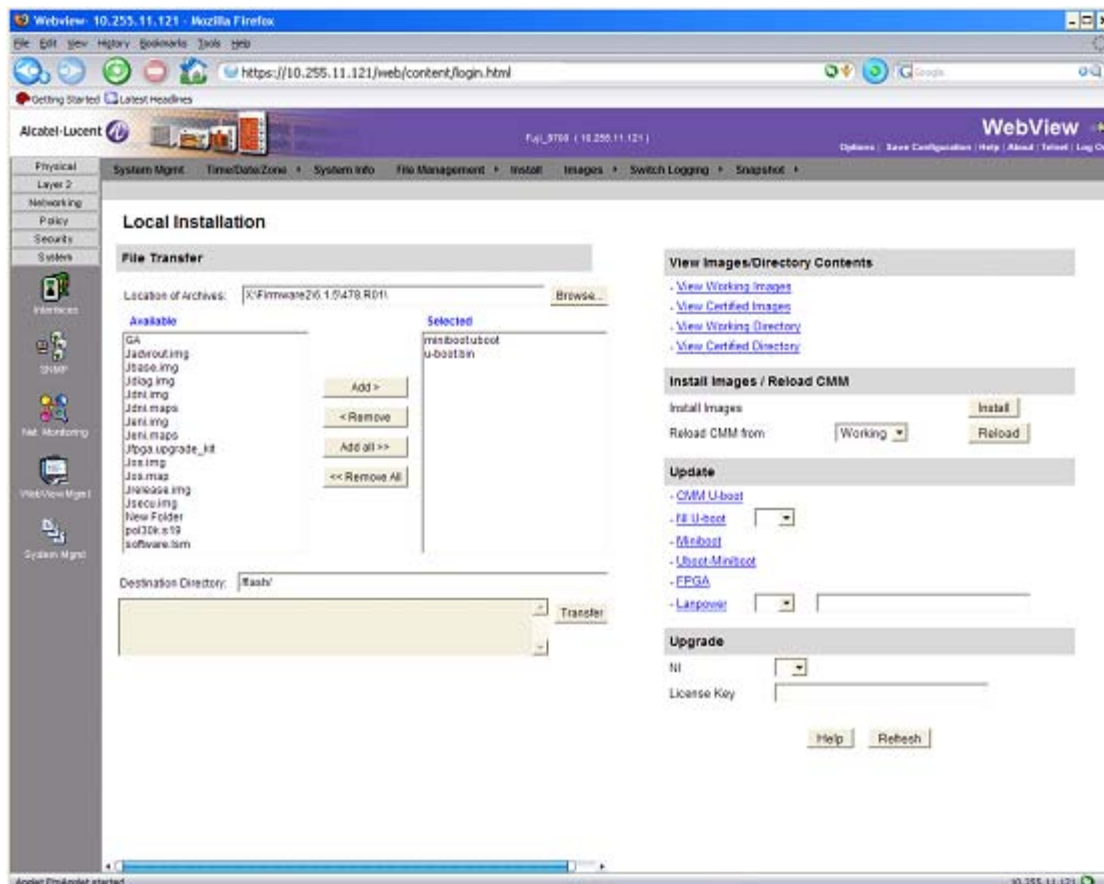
Webview- 10.255.11.121 - Mozilla Firefox

File Edit View History Bookmarks Tools Help

https://10.255.11.121/web/content/login.html

Getting Started Latest Headlines

Alcatel-Lucent

Fuji_9700 ( 10.255.11.121 )

WebView

Options | Save Configuration | Help | About | Telnet | Log O

Physical
Layer 2
Networking
Policy
Security
System

Interfaces
SNMP
Net. Monitoring
WebView Mgmt
System Mgmt

System Mgmt   Time/Date/Zone   System Info   File Management   Install   Images   Switch Logging   Snapshot

Local Installation

File Transfer

Location of Archives: X:\Firmware2\6.1.5\478.R01\   Browse...

Available
GA
Jadvrout.img
Jbase.img
Jdiag.img
Jdnl.img
Jdnl.maps
Jenl.img
Jenl.maps
Jfpga.upgrade_kit
Jos.img
Jos.map
Jrelease.img
Jsecu.img
New Folder
pol30k.s19
software.lsm

Add >
< Remove
Add all >>
<< Remove All

Selected
miniboot.uboot
u-boot.bin

Destination Directory: /flash/

Transfer

View Images/Directory Contents
- View Working Images
- View Certified Images
- View Working Directory
- View Certified Directory

Install Images / Reload CMM
Install Images   Install
Reload CMM from   Working   Reload

Update
- CMM U-boot
- NI U-boot
- Miniboot
- Uboot-Miniboot
- FPGA
- Lanpower

Upgrade
NI
License Key

Help   Refresh

Applet PmApplet started

10.255.11.121